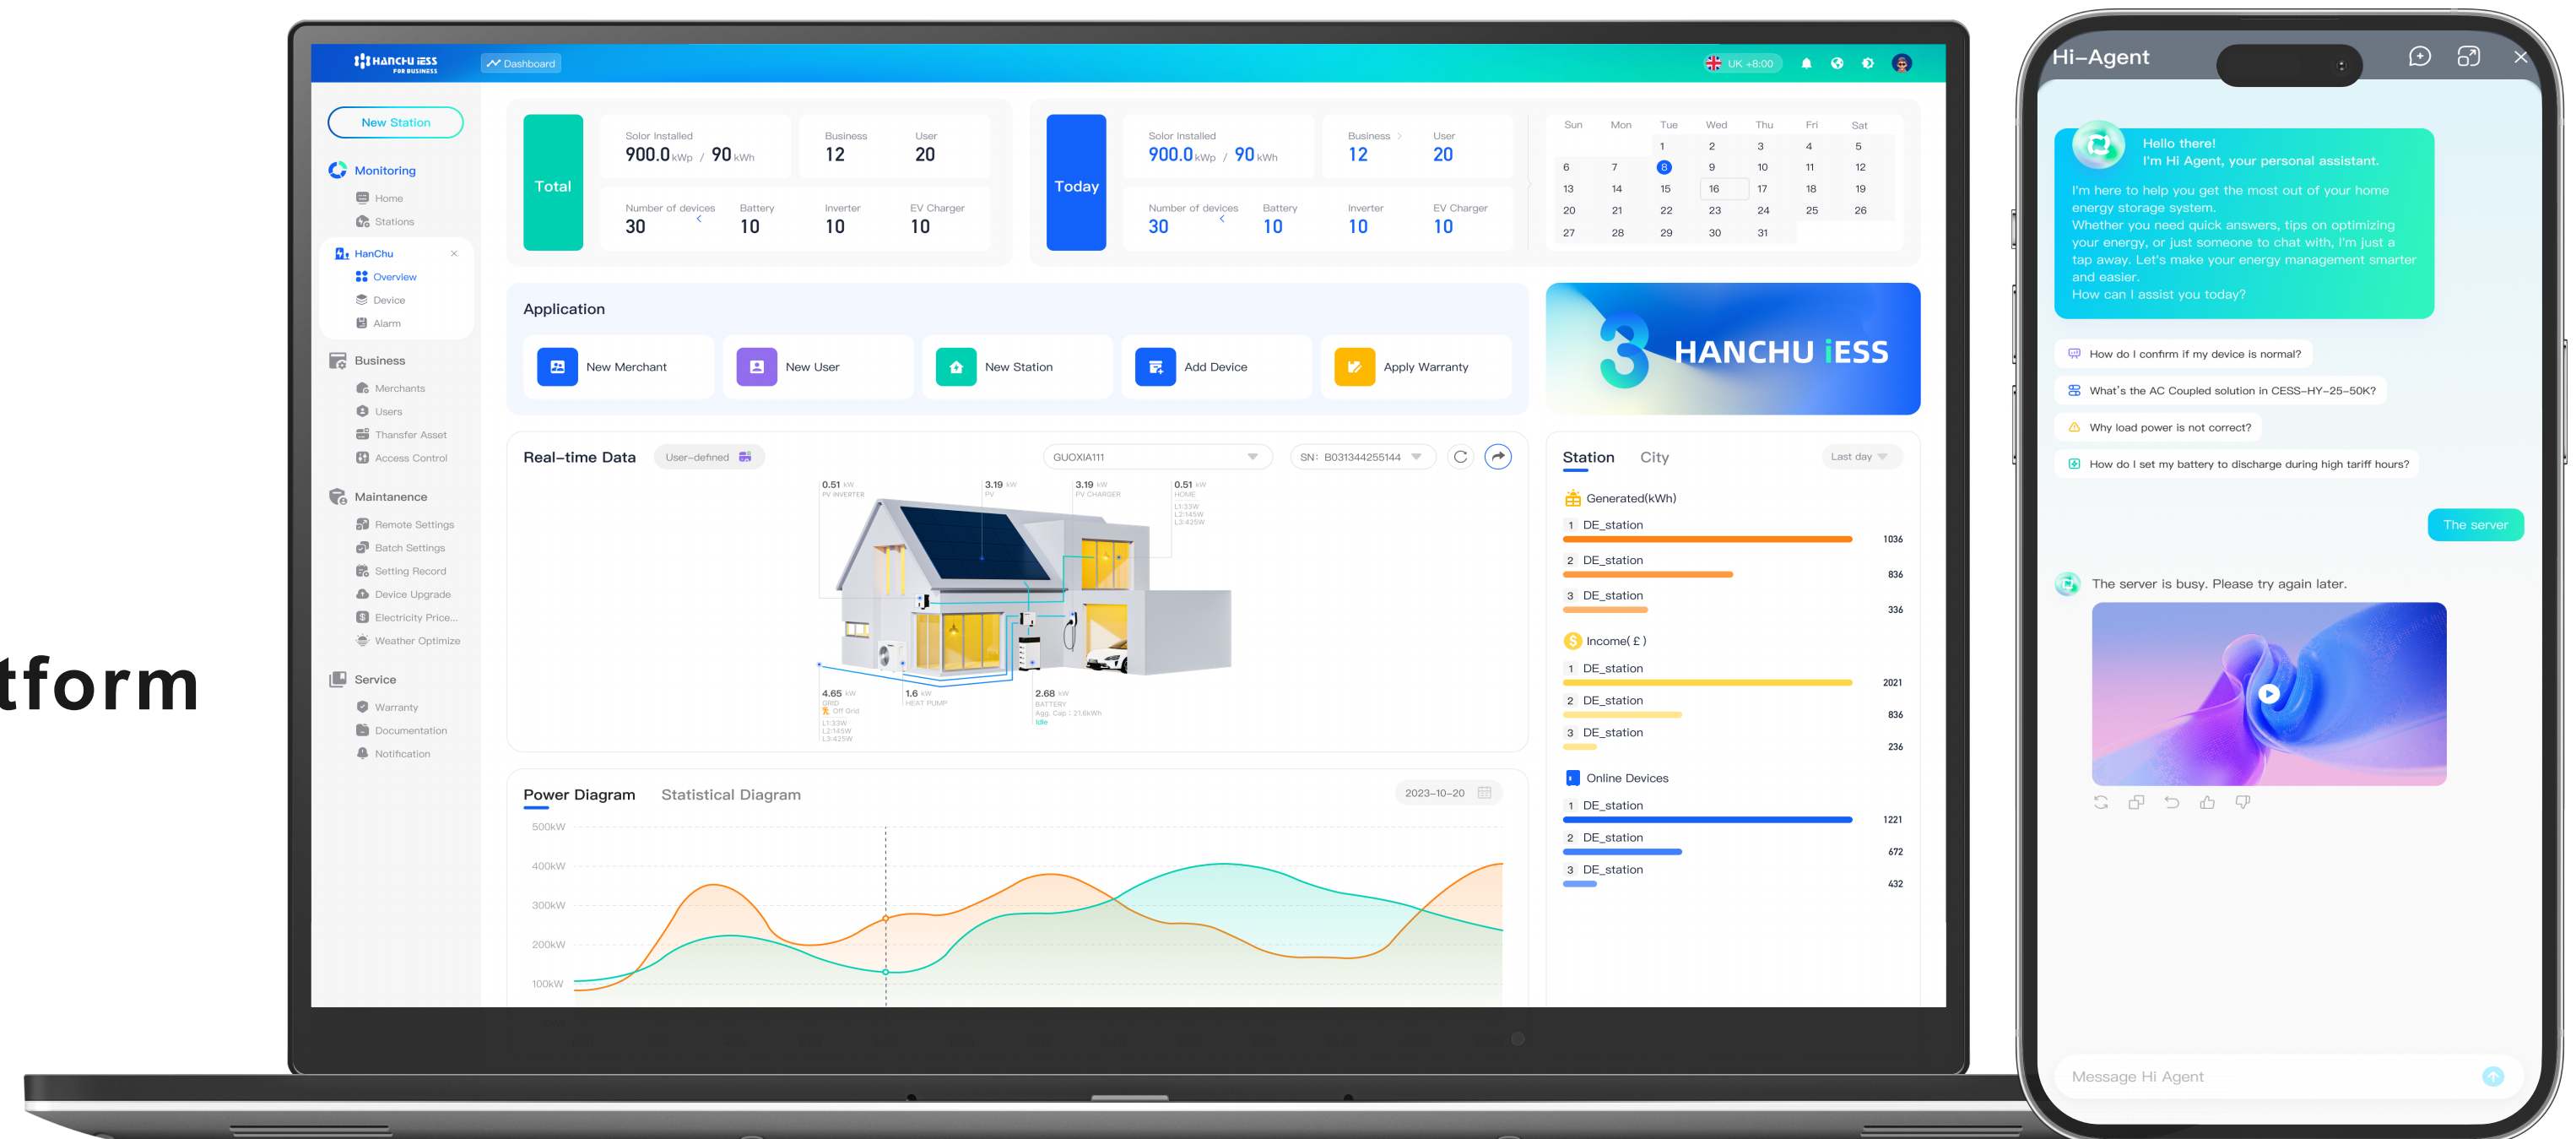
tform

HANCHU iESS FOR BUSINESS
Dashboard
UK +8:00

New Station
Monitoring
Home
Stations
HanChu
Overview
Device
Alarm
Business
Merchants
Users
Transfer Asset
Access Control
Maintanence
Remote Settings
Batch Settings
Setting Record
Device Upgrade
Electricity Price...
Weather Optimize
Service
Warranty
Documentation
Notification

Total
Solor Installed
900.0 kWp / 90 kWh
Business
12
User
20
Number of devices
30
Battery
10
Inverter
10
EV Charger
10

Today
Solor Installed
900.0 kWp / 90 kWh
Business
12
User
20
Number of devices
30
Battery
10
Inverter
10
EV Charger
10

| Sun | Mon | Tue | Wed | Thu | Fri | Sat |
|---|---|---|---|---|---|---|
| | | 1 | 2 | 3 | 4 | 5 |
| 6 | 7 | 8 | 9 | 10 | 11 | 12 |
| 13 | 14 | 15 | 16 | 17 | 18 | 19 |
| 20 | 21 | 22 | 23 | 24 | 25 | 26 |
| 27 | 28 | 29 | 30 | 31 | | |

Application
New Merchant
New User
New Station
Add Device
Apply Warranty

HANCHU iESS

Real-time Data
User-defined
GUOXIA111
SN: B031344255144
0.51 kW PV INVERTER
3.19 kW PV
3.19 kW PV CHARGER
0.51 kW HOME
L1:33W L2:145W L3:425W
4.65 kW GRID Off Grid
L1:33W L2:145W L3:425W
1.6 kW HEAT PUMP
2.68 kW BATTERY Agg. Cap : 21.6kWh Idle

Station City
Last day
Generated(kWh)
1 DE_station 1036
2 DE_station 836
3 DE_station 336
Income( £ )
1 DE_station 2021
2 DE_station 836
3 DE_station 236
Online Devices
1 DE_station 1221
2 DE_station 672
3 DE_station 432

Power Diagram
Statistical Diagram
2023-10-20
500kW
400kW
300kW
200kW
100kW

Hi-Agent
Hello there!
I'm Hi Agent, your personal assistant.
I'm here to help you get the most out of your home energy storage system.
Whether you need quick answers, tips on optimizing your energy, or just someone to chat with, I'm just a tap away. Let's make your energy management smarter and easier.
How can I assist you today?
How do I confirm if my device is normal?
What's the AC Coupled solution in CESS-HY-25-50K?
Why load power is not correct?
How do I set my battery to discharge during high tariff hours?
The server
The server is busy. Please try again later.
Message Hi Agent